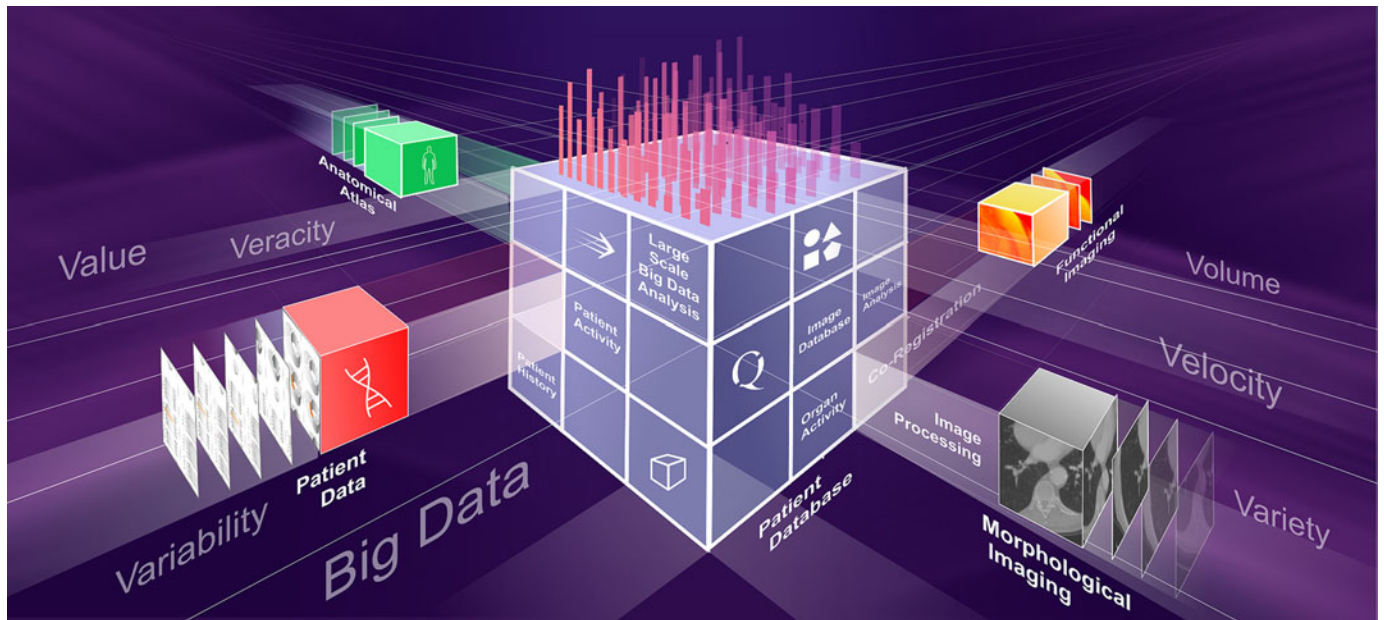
Anatomical Atlas

Value

Veracity

Large Scale Big Data Analysis

Patient Activity

Patient History

Image Database

Image Analysis

Organ Activity

Co-Registration

Functional Imaging

Volume

Velocity

Image Processing

Patient Data

Variability

Big Data

Patient Database

Morphological Imaging

Variety